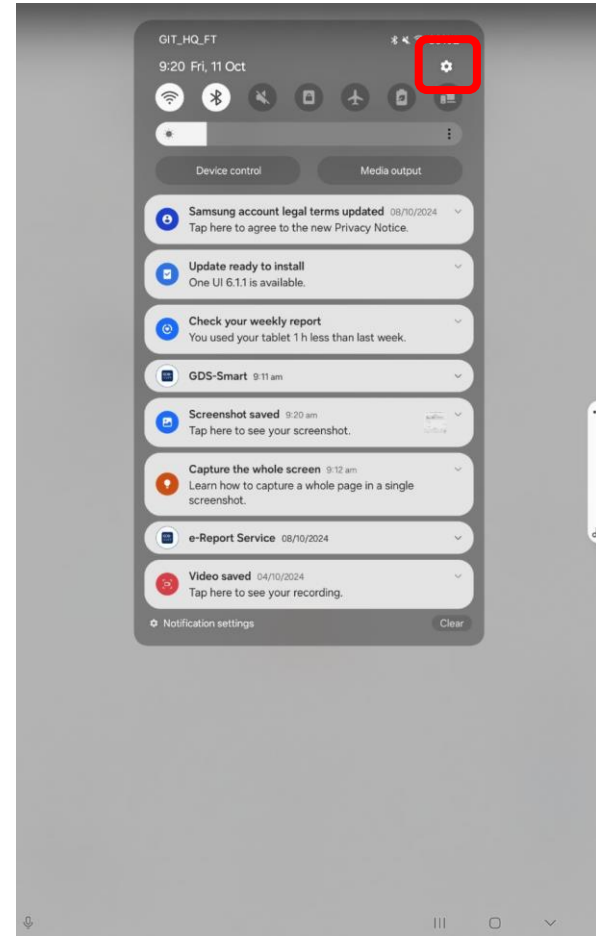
GIT_HQ_FT

9:20 Fri, 11 Oct

Device control

Media output

Samsung account legal terms updated 08/10/2024
Tap here to agree to the new Privacy Notice.

Update ready to install
One UI 6.1.1 is available.

Check your weekly report
You used your tablet 1 h less than last week.

GDS-Smart 9:11 am

Screenshot saved 9:20 am
Tap here to see your screenshot.

Capture the whole screen 9:12 am
Learn how to capture a whole page in a single screenshot.

e-Report Service 08/10/2024

Video saved 04/10/2024
Tap here to see your recording.

Notification settings

Clear